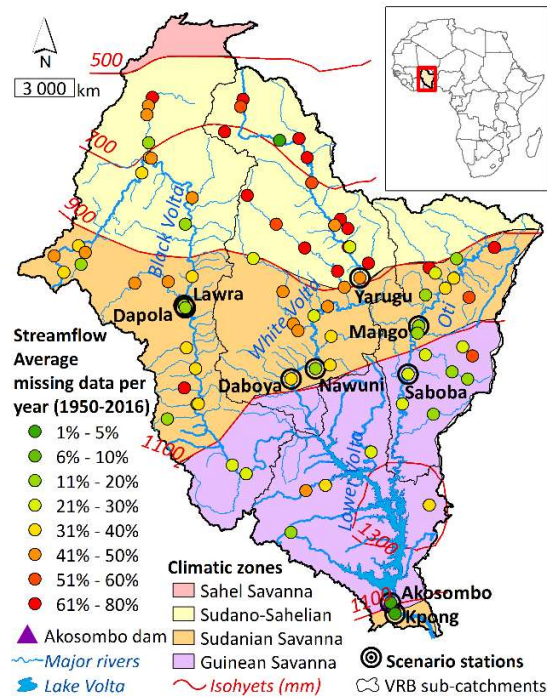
N

3 000 km

500

500

900

1100

1100

1300

1100

Black Volta

White Volta

Oti

Lower Volta

Lawra

Dapola

Yarugu

Mango

Daboya

Nawuni

Saboba

Akosombo

Kpong

Streamflow Average missing data per year (1950-2016)

1% - 5%

6% - 10%

11% - 20%

21% - 30%

31% - 40%

41% - 50%

51% - 60%

61% - 80%

Climatic zones

Sahel Savanna

Sudano-Sahelian

Sudanian Savanna

Guinean Savanna

Akosombo dam

Major rivers

Lake Volta

Scenario stations

Isohyets (mm)

VRB sub-catchments